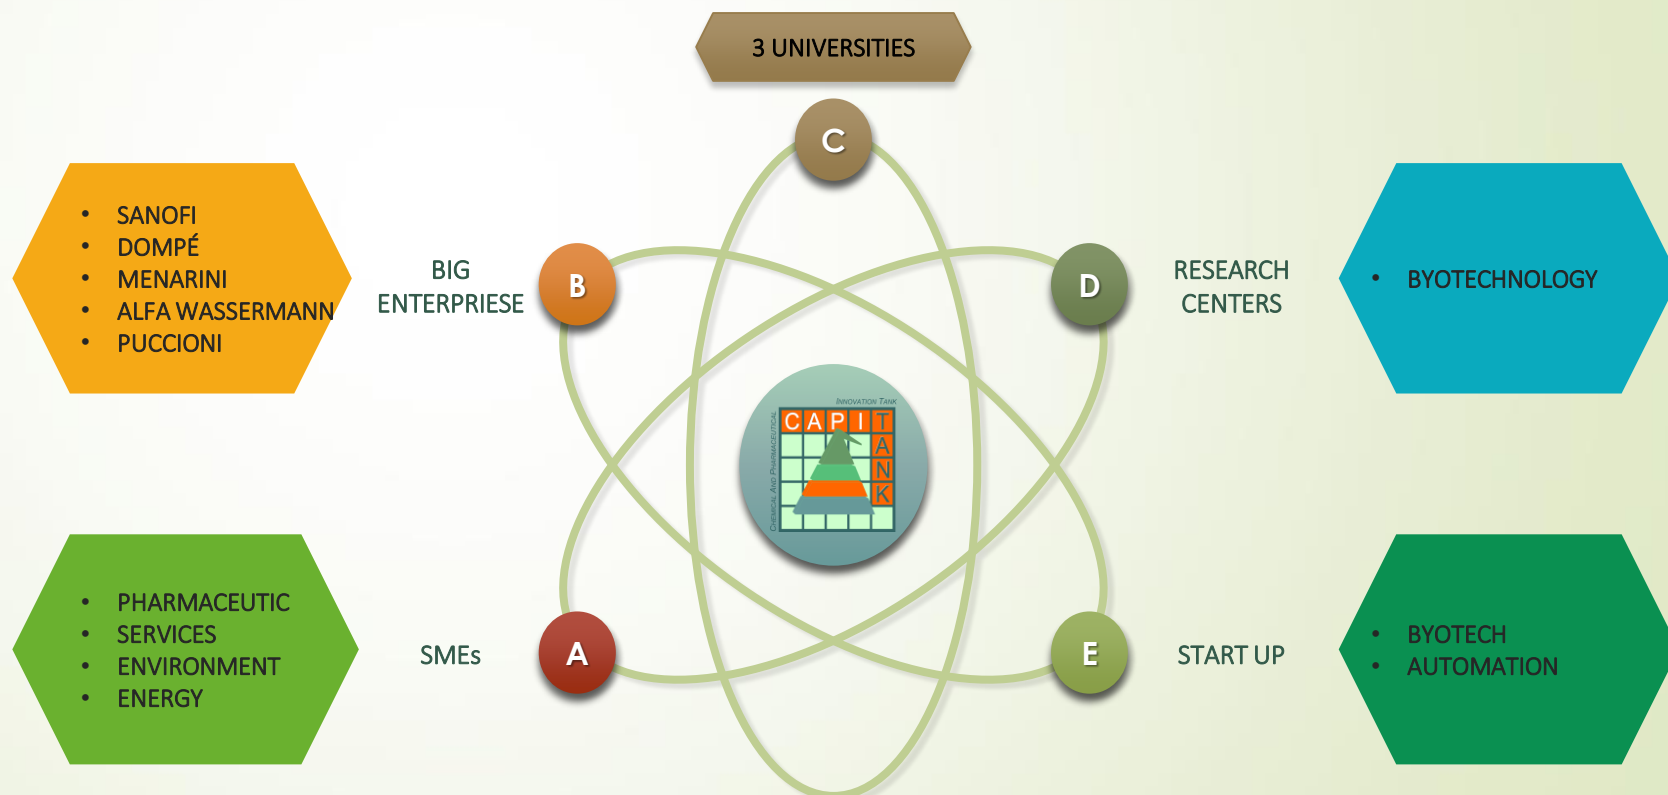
3 UNIVERSITIES

C

- SANOFI
- DOMPÉ
- MENARINI
- ALFA WASSERMANN
- PUCCIONI

BIG ENTERPRIESE

B

D

RESEARCH CENTERS

- BYOTECHNOLOGY

INNOVATION TANK

CHEMICAL AND PHARMACEUTICAL

CAPITANK

- PHARMACEUTIC
- SERVICES
- ENVIRONMENT
- ENERGY

SMEs

A

E

START UP

- BYOTECH
- AUTOMATION